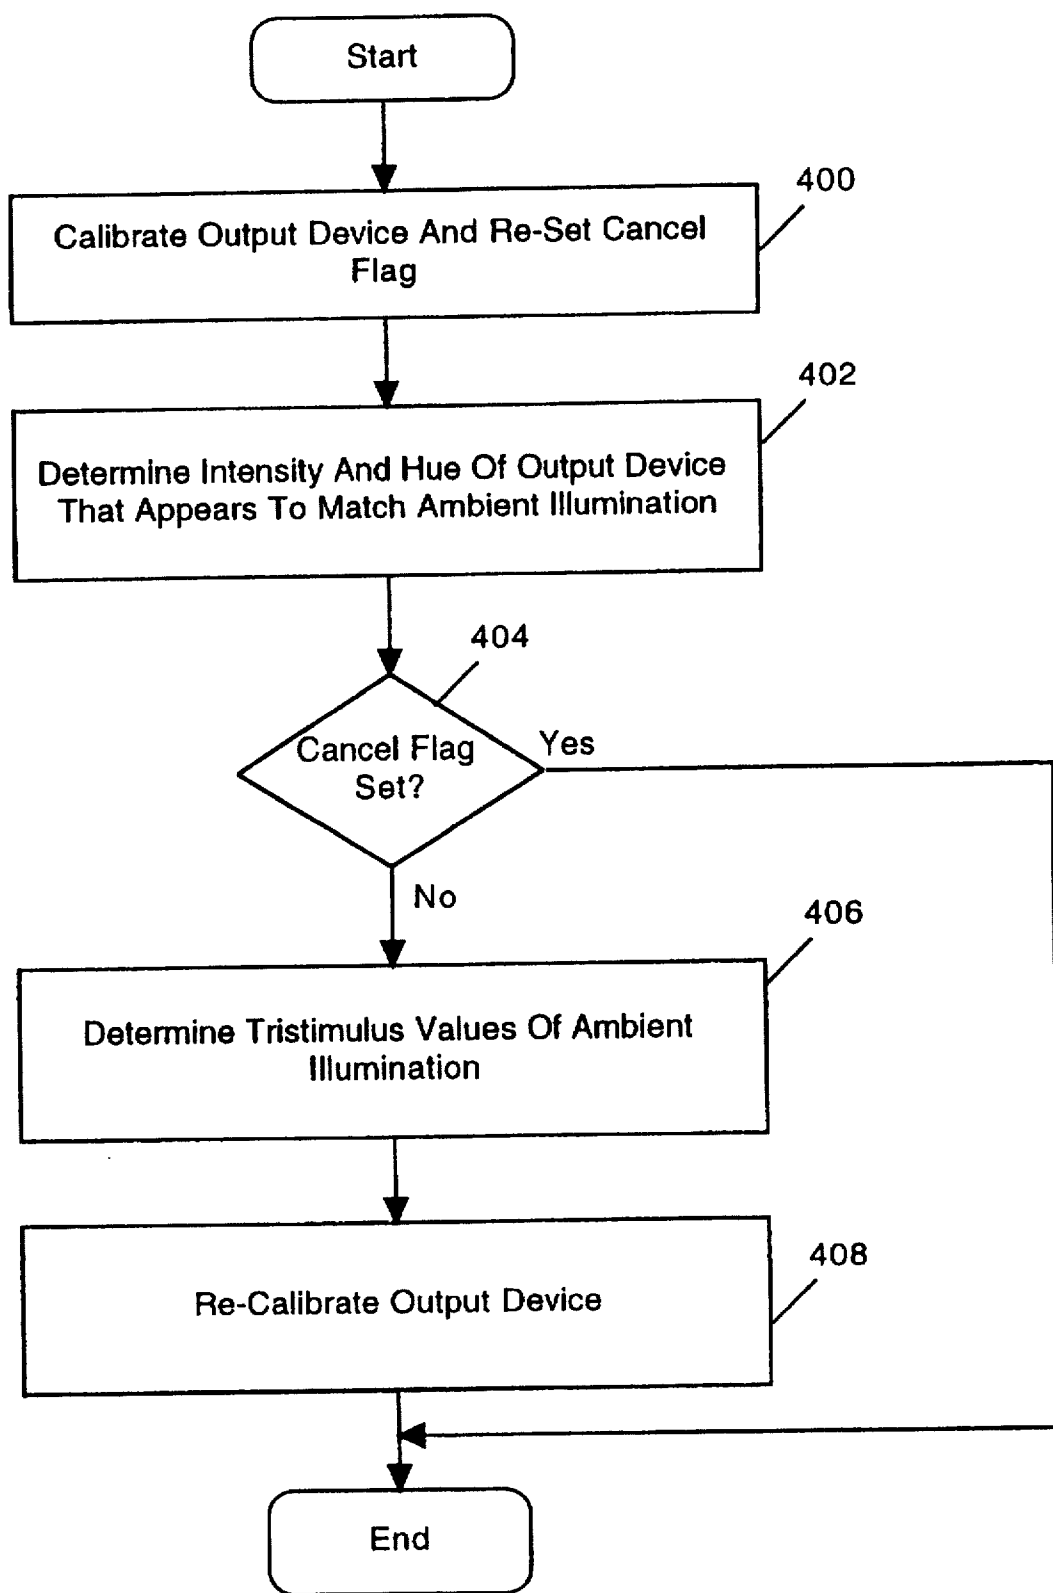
Start

400

Calibrate Output Device And Re-Set Cancel Flag

402

Determine Intensity And Hue Of Output Device That Appears To Match Ambient Illumination

404

Cancel Flag Set?

Yes

No

406

Determine Tristimulus Values Of Ambient Illumination

408

Re-Calibrate Output Device

End